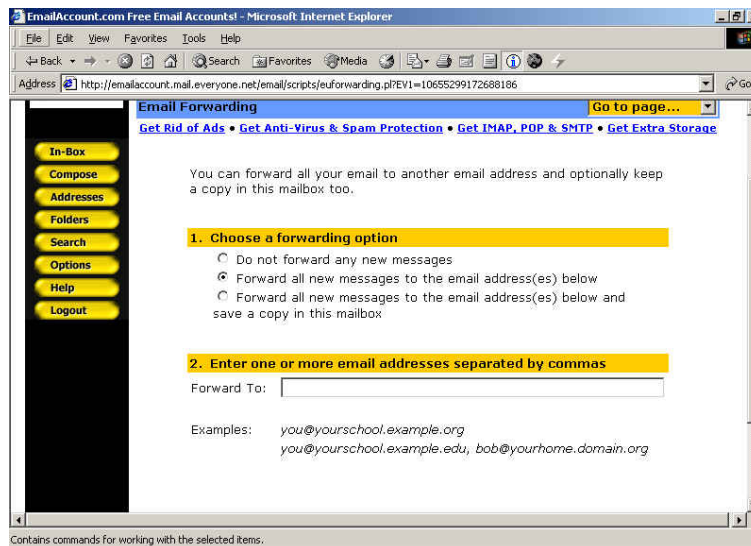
EmailAccount.com Free Email Accounts! - Microsoft Internet Explorer

File Edit View Favorites Tools Help

Back Search Favorites Media

Address http://emailaccount.mail.everyone.net/email/scripts/euforwarding.pl?EV1=10655299172688186

Go

Email Forwarding

Go to page...

Get Rid of Ads • Get Anti-Virus & Spam Protection • Get IMAP, POP & SMTP • Get Extra Storage

In-Box
Compose
Addresses
Folders
Search
Options
Help
Logout

You can forward all your email to another email address and optionally keep a copy in this mailbox too.

1. Choose a forwarding option

Do not forward any new messages

Forward all new messages to the email address(es) below

Forward all new messages to the email address(es) below and save a copy in this mailbox

2. Enter one or more email addresses separated by commas

Forward To:

Examples: you@yourschool.example.org
you@yourschool.example.edu, bob@yourhome.domain.org

Contains commands for working with the selected items.